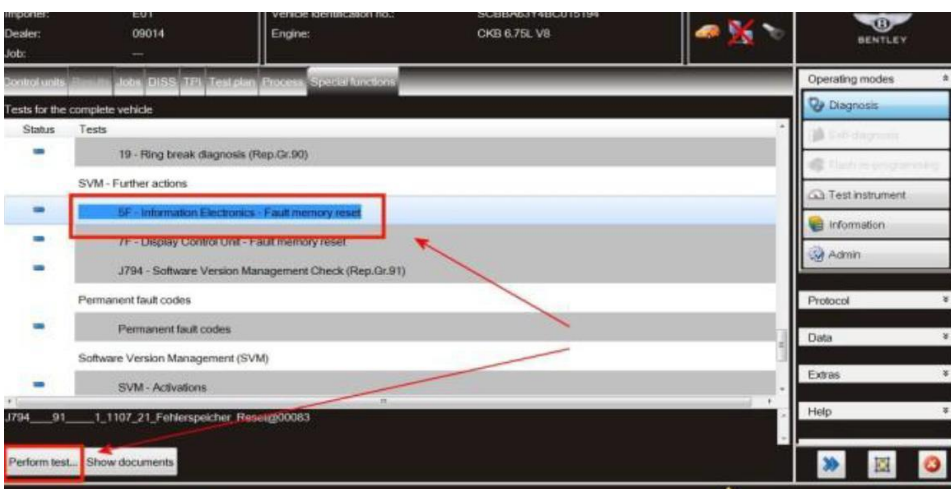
Importer: E01
Dealer: 09014
Job: ---

Vehicle identification no.: SCBBA63Y4BC015194
Engine: CKB 6.75L V8

BENTLEY

Control units Results Jobs DISS TPI Test plan Process Special functions

Tests for the complete vehicle

| Status | Tests |
|---|---|
| - | 19 - Ring break diagnosis (Rep.Gr.90) |
| | SVM - Further actions |
| - | 5F - Information Electronics - Fault memory reset |
| - | 7F - Display Control Unit - Fault memory reset |
| - | J794 - Software Version Management Check (Rep.Gr.91) |
| | Permanent fault codes |
| - | Permanent fault codes |
| | Software Version Management (SVM) |
| - | SVM - Activations |

J794___91___1_1107_21_Fehlerspeicher_Reset@00083

Perform test... Show documents

Operating modes
Diagnosis
Exit diagnosis
Flash re-programming
Test instrument
Information
Admin

Protocol
Data
Extras
Help